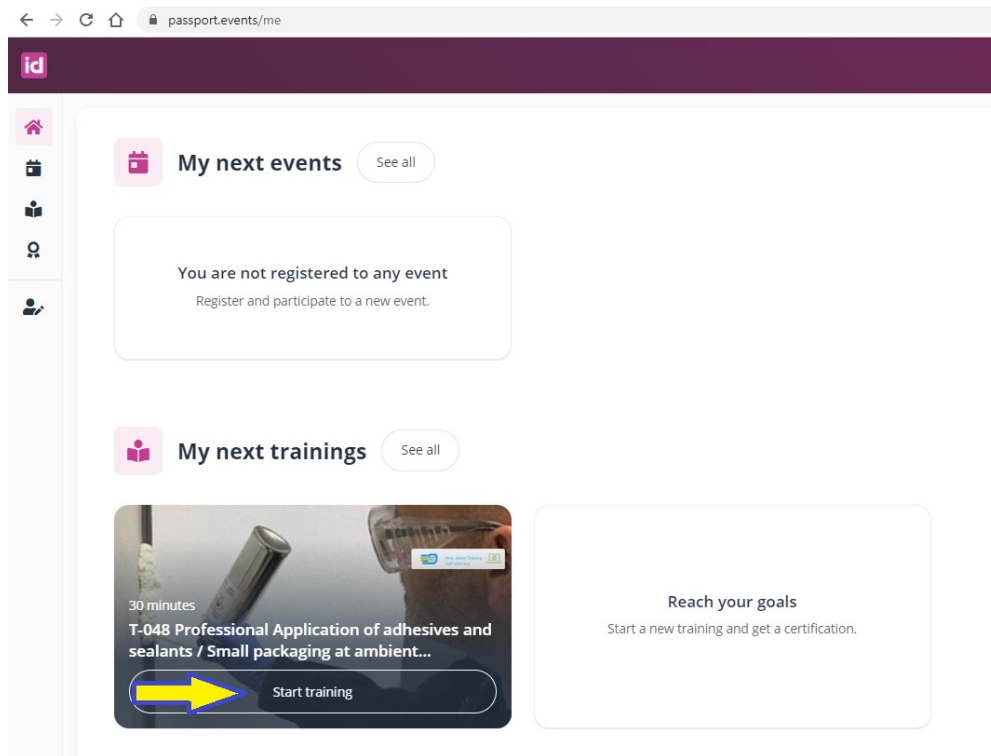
passport.events/me

id

My next events

See all

You are not registered to any event

Register and participate to a new event.

My next trainings

See all

30 minutes

T-048 Professional Application of adhesives and sealants / Small packaging at ambient...

Start training

Reach your goals

Start a new training and get a certification.